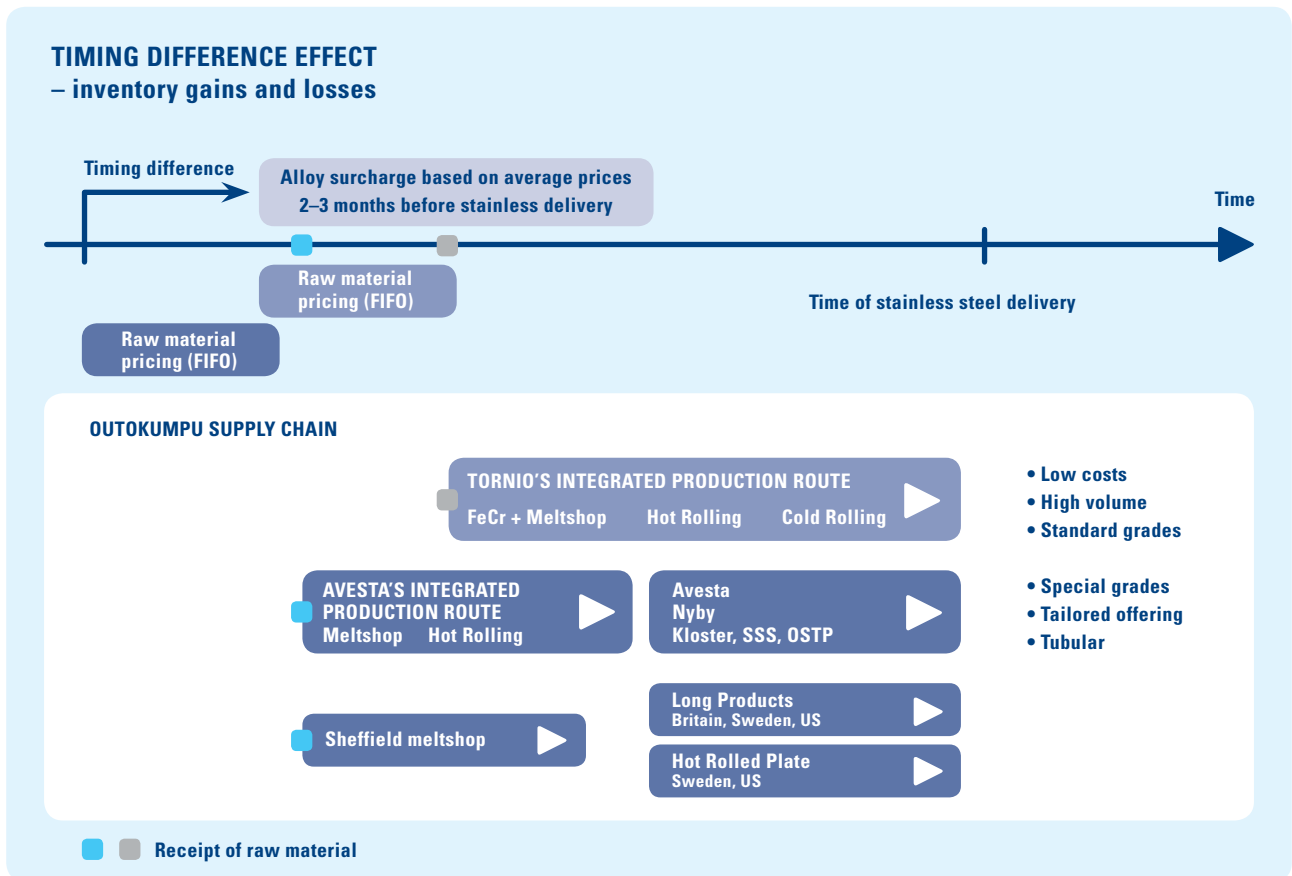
TIMING DIFFERENCE EFFECT
– inventory gains and losses

Timing difference

Alloy surcharge based on average prices
2–3 months before stainless delivery

Time

Raw material pricing (FIFO)

Time of stainless steel delivery

Raw material pricing (FIFO)

OUTOKUMPU SUPPLY CHAIN

TORNIO'S INTEGRATED PRODUCTION ROUTE
FeCr + Meltshop Hot Rolling Cold Rolling

• Low costs
• High volume
• Standard grades

AVESTA'S INTEGRATED PRODUCTION ROUTE
Meltshop Hot Rolling

Avesta
Nyby
Kloster, SSS, OSTP

• Special grades
• Tailored offering
• Tubular

Long Products
Britain, Sweden, US

Sheffield meltshop

Hot Rolled Plate
Sweden, US

Receipt of raw material